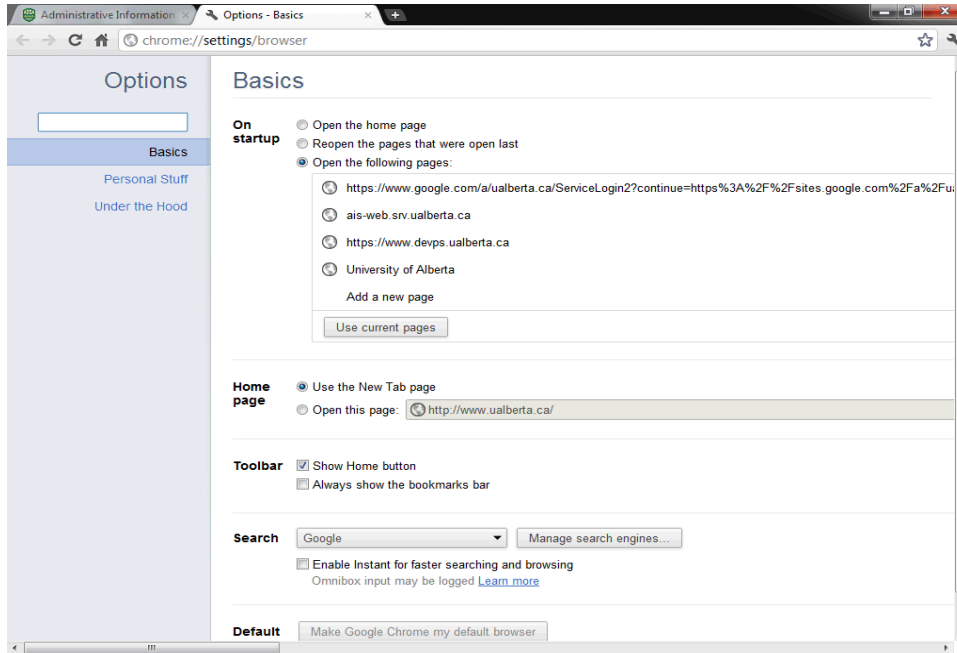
Administrative Information ×
Options - Basics ×

chrome://settings/browser

Options

Basics

Personal Stuff

Under the Hood

Basics

On startup
Open the home page
Reopen the pages that were open last
Open the following pages:
https://www.google.com/a/ualberta.ca/ServiceLogin2?continue=https%3A%2F%2Fsites.google.com%2Fa%2Fu
ais-web.srv.ualberta.ca
https://www.devps.ualberta.ca
University of Alberta
Add a new page
Use current pages

Home page
Use the New Tab page
Open this page: http://www.ualberta.ca/

Toolbar
Show Home button
Always show the bookmarks bar

Search
Google
Manage search engines...
Enable Instant for faster searching and browsing
Omnibox input may be logged Learn more

Default
Make Google Chrome my default browser